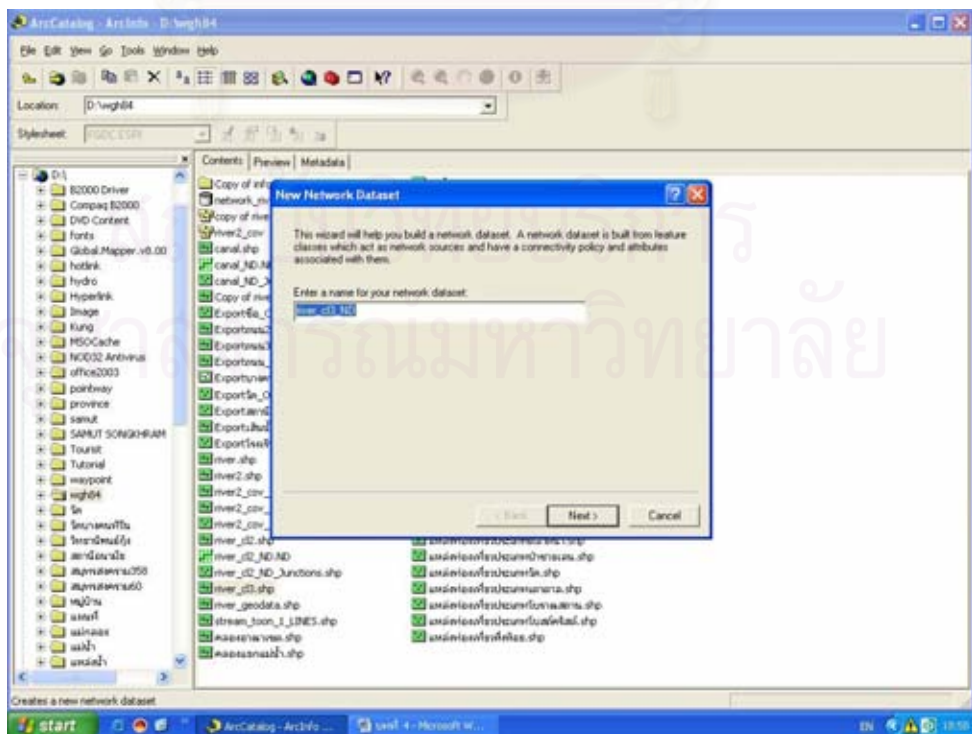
ArcCatalog - ArcInfo - D:\wgh84

File Edit View Go Tools Window Help

Location: D:\wgh84

Stylesheet: FGDC ESRI

Contents | Preview | Metadata

D:\
B2000 Driver
Compaq B2000
DVD Content
fonts
Global.Mapper.v8.00
hotlink
hydro
Hyperlink
Image
Kung
MSOCache
NOD32 Antivirus
office2003
pointway
province
samut
SAMUT SONGKHRAM
Tourist
Tutorial
waypoint
wgh84
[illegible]
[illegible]
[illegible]
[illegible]
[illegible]
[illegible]
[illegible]
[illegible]
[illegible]
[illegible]
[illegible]

Copy of info
network_riv
Copy of rive
river2_cov
canal.shp
canal_ND.N
canal_ND_J
Copy of rive
Export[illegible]
Export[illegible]
Export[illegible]
Export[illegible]
Export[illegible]
Export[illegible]
Export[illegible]
Export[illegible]
Export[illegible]
river.shp
river2.shp
river2_cov_
river2_cov_
river2_cov_
river_cl2.shp
river_cl2_ND.ND
river_cl2_ND_Junctions.shp
river_cl3.shp
river_geodata.shp
stream_toon_1_LINES.shp
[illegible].shp
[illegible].shp

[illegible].shp
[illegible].shp
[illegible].shp
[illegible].shp
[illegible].shp
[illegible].shp
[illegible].shp

New Network Dataset

This wizard will help you build a network dataset. A network dataset is built from feature classes which act as network sources and have a connectivity policy and attributes associated with them.

Enter a name for your network dataset:
river_cl3_ND

< Back   Next >   Cancel

Creates a new network dataset

start   ArcCatalog - ArcInfo ...   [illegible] - Microsoft W...   EN 15:55